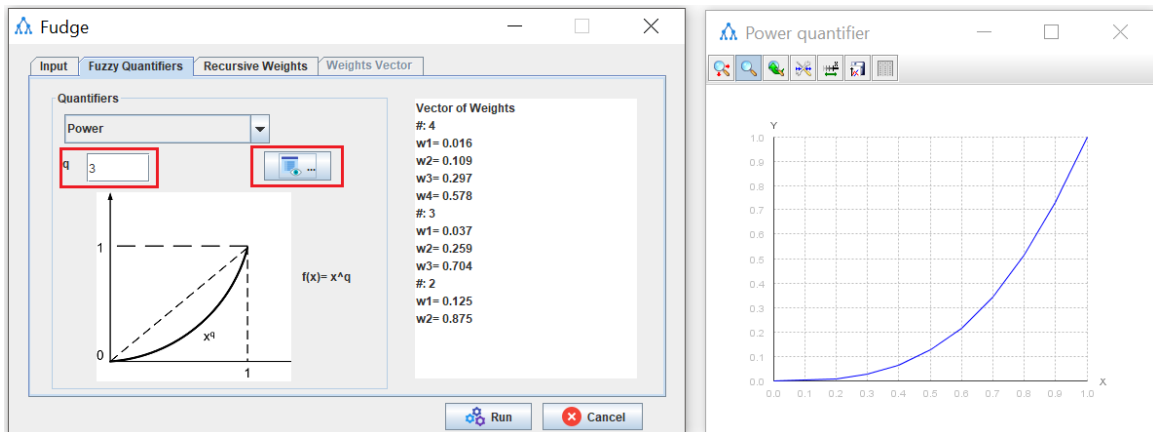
Fudge

Input | Fuzzy Quantifiers | Recursive Weights | Weights Vector

Quantifiers

Power

q 3

1

0

$x^q$

1

f(x)= x^q

Vector of Weights
#: 4
w1= 0.016
w2= 0.109
w3= 0.297
w4= 0.578
#: 3
w1= 0.037
w2= 0.259
w3= 0.704
#: 2
w1= 0.125
w2= 0.875

Run Cancel

Power quantifier

Y
1.0
0.9
0.8
0.7
0.6
0.5
0.4
0.3
0.2
0.1
0.0
0.0 0.1 0.2 0.3 0.4 0.5 0.6 0.7 0.8 0.9 1.0
X